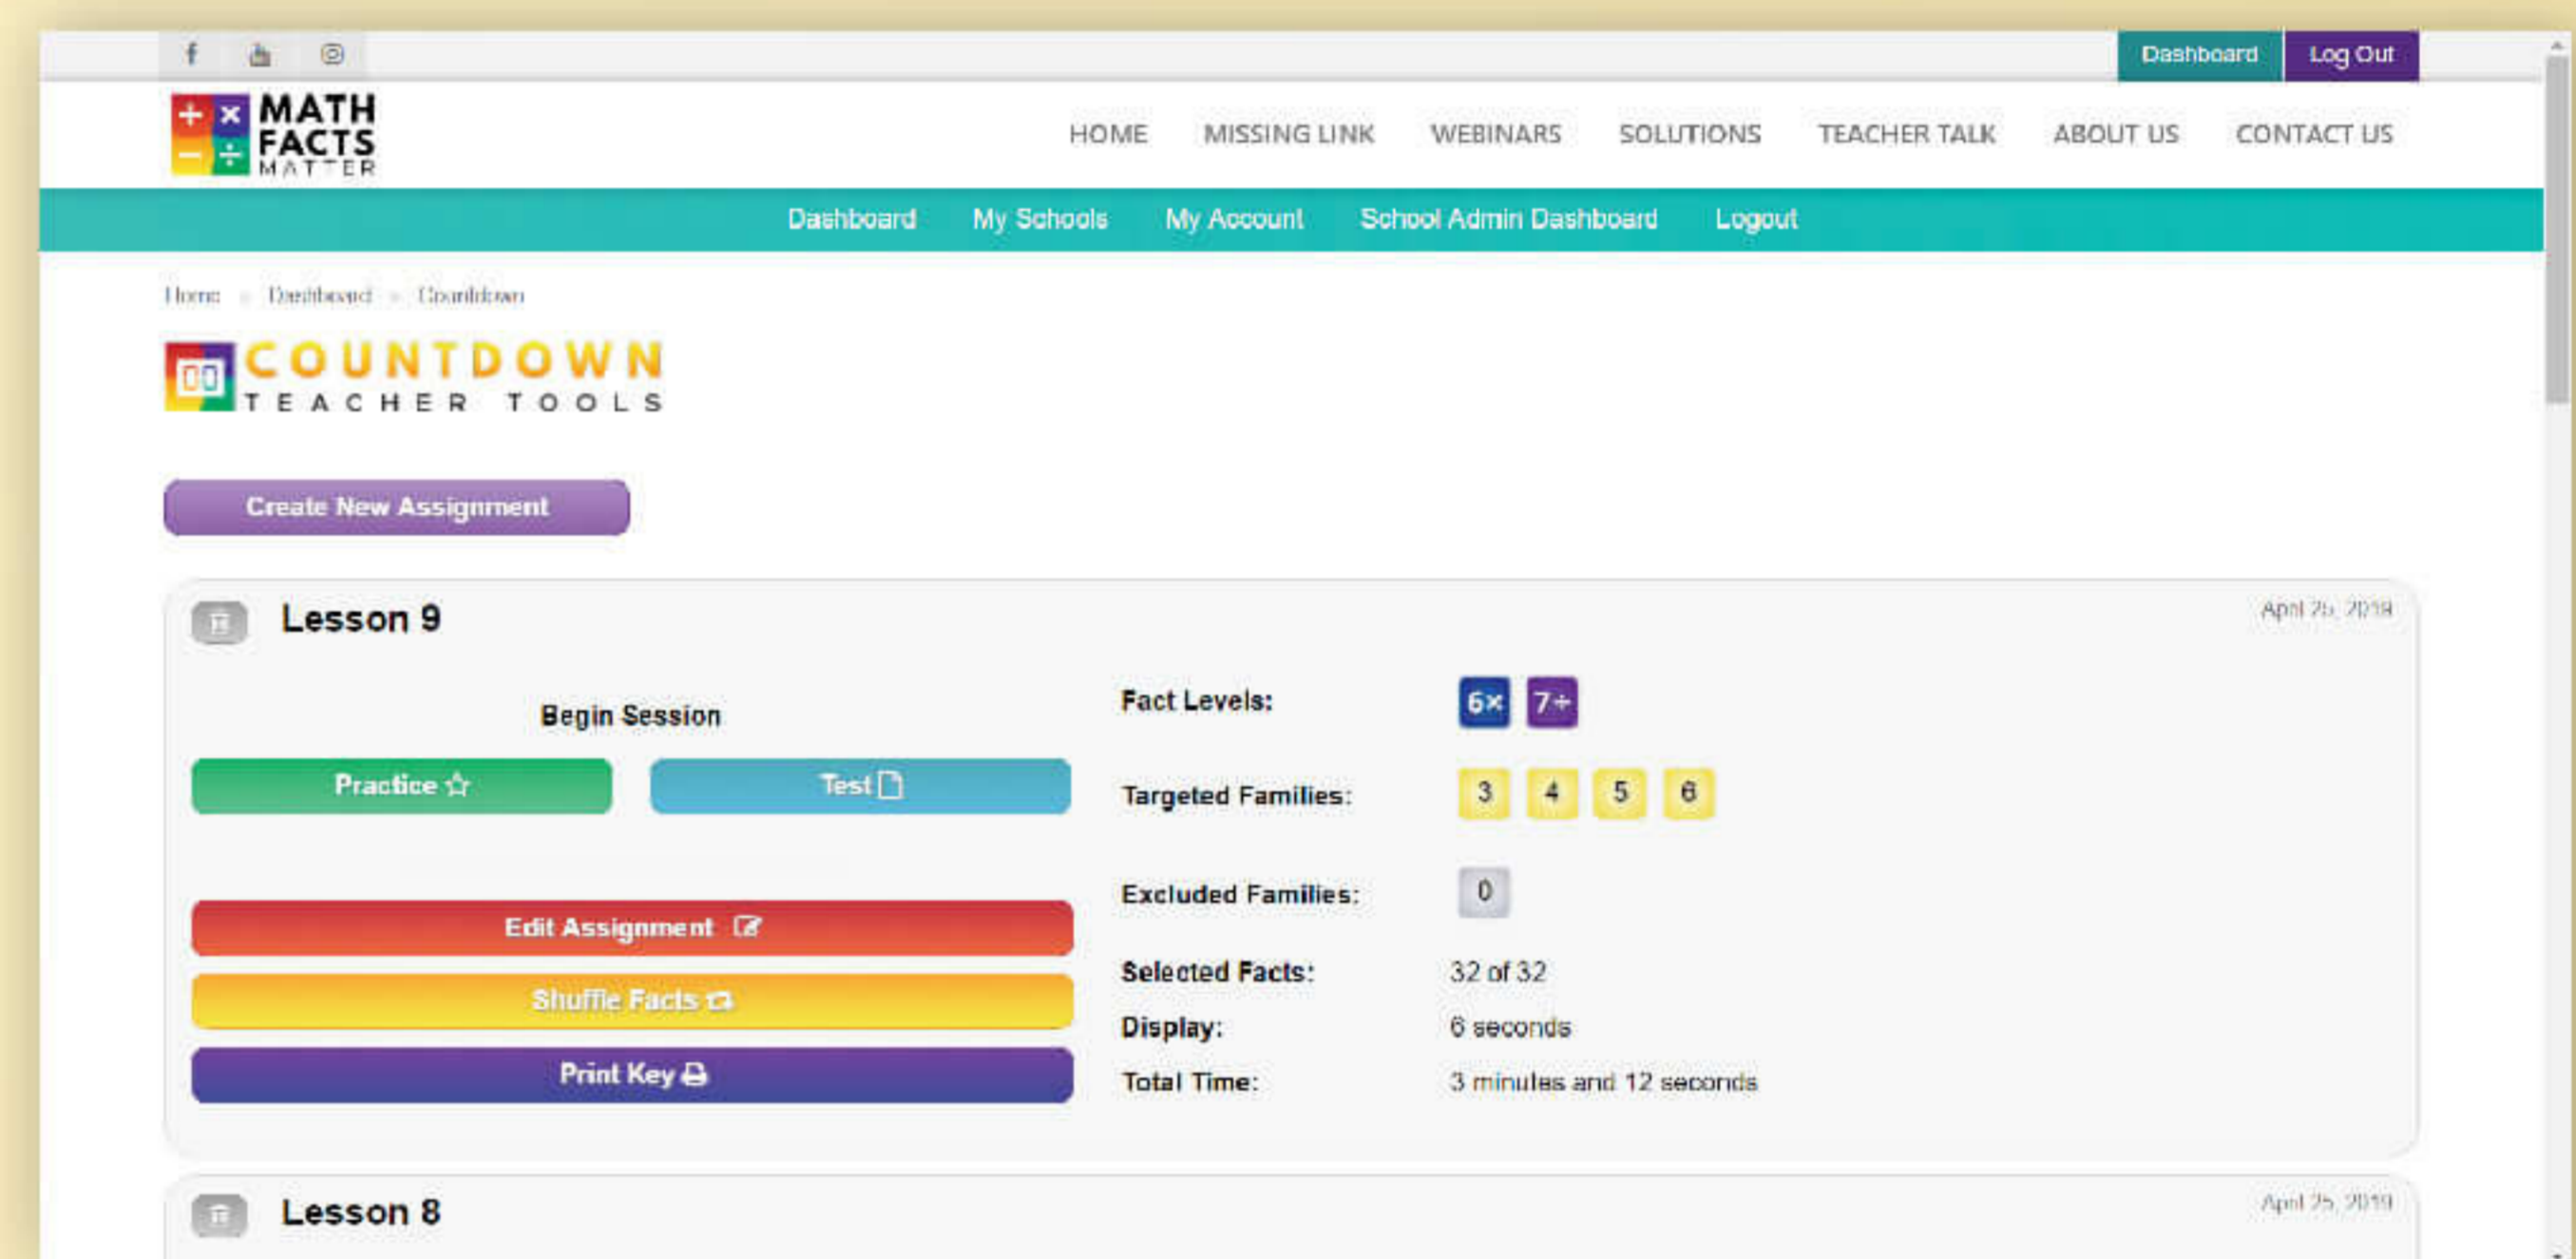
Dashboard Log Out

MATH FACTS MATTER

HOME MISSING LINK WEBINARS SOLUTIONS TEACHER TALK ABOUT US CONTACT US

Dashboard My Schools My Account School Admin Dashboard Logout

Home » Dashboard » Countdown

COUNTDOWN
TEACHER TOOLS

Create New Assignment

Lesson 9

April 26, 2019

Begin Session

Practice

Test

Edit Assignment

Shuffle Facts

Print Key

Fact Levels: 6× 7÷

Targeted Families: 3 4 5 6

Excluded Families: 0

Selected Facts: 32 of 32

Display: 6 seconds

Total Time: 3 minutes and 12 seconds

Lesson 8

April 25, 2019